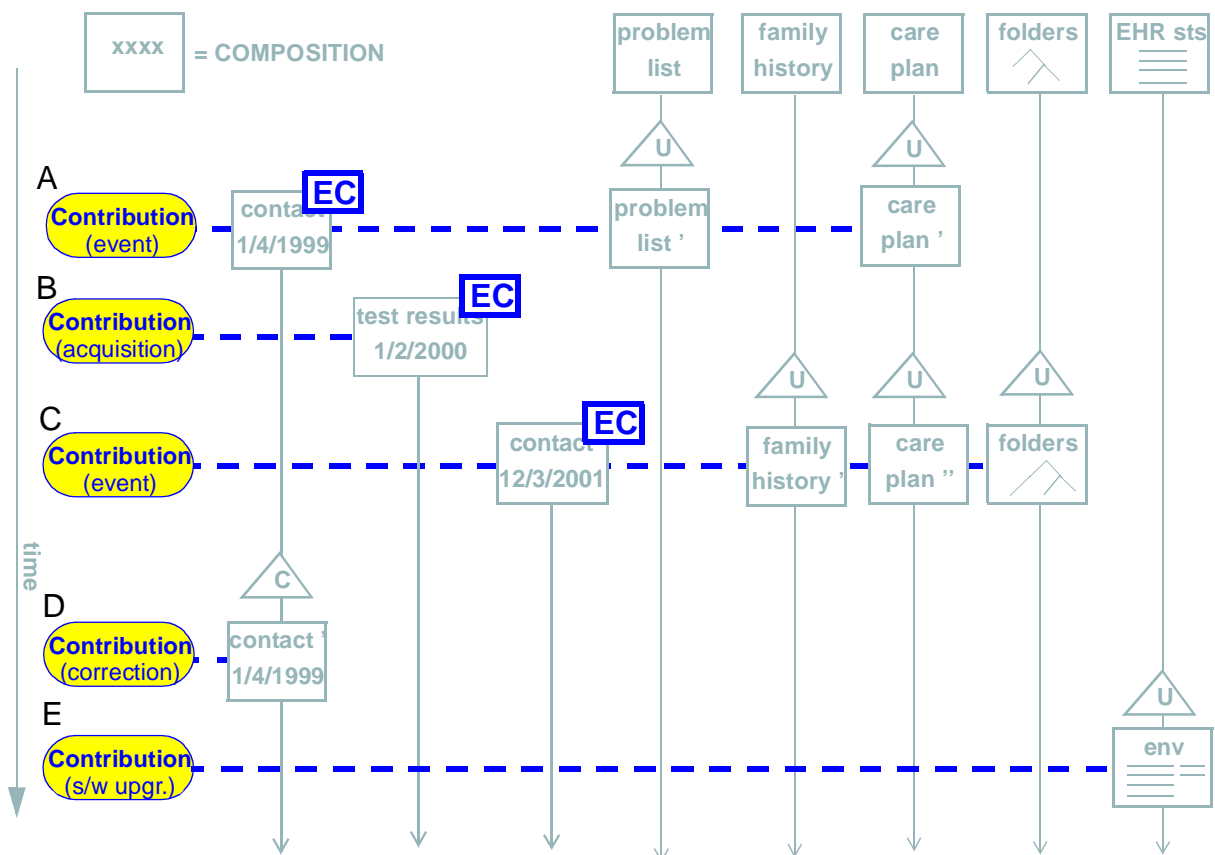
xxxx = COMPOSITION

problem list

family history

care plan

folders

EHR sts

time

U

U

A

Contribution (event)

contact 1/4/1999

EC

problem list '

care plan '

B

Contribution (acquisition)

test results 1/2/2000

EC

U

U

U

C

Contribution (event)

contact 12/3/2001

EC

family history '

care plan ''

folders

C

D

Contribution (correction)

contact ' 1/4/1999

U

E

Contribution (s/w upgr.)

env